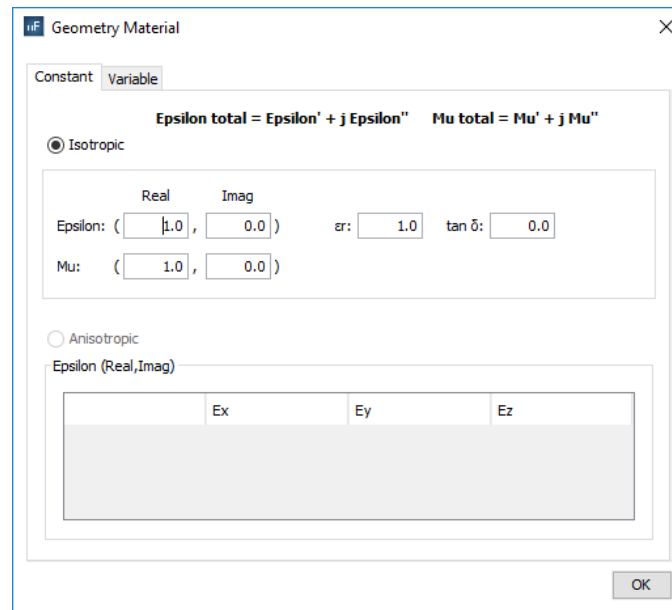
Geometry Material

Constant | Variable

Epsilon total = Epsilon' + j Epsilon''    Mu total = Mu' + j Mu''

Isotropic

Real    Imag

Epsilon: ( 1.0 , 0.0 )    εr: 1.0    tan δ: 0.0

Mu: ( 1.0 , 0.0 )

Anisotropic

Epsilon (Real,Imag)

| | Ex | Ey | Ez |
|---|---|---|---|

OK